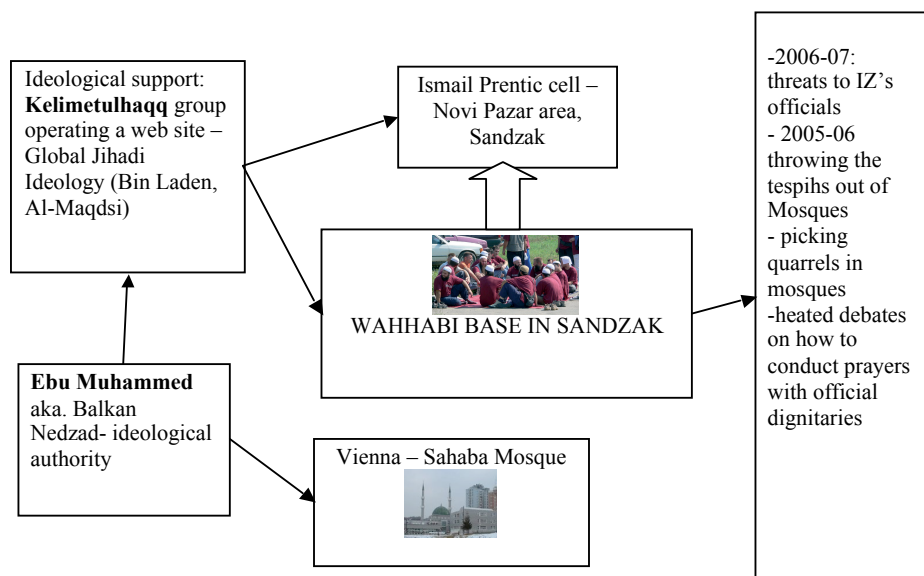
Ideological support: **Kelimetulhaqq** group operating a web site – Global Jihadi Ideology (Bin Laden, Al-Maqdsi)

Ismail Prentic cell – Novi Pazar area, Sandzak

WAHHABI BASE IN SANDZAK

-2006-07: threats to IZ's officials
- 2005-06 throwing the tespihs out of Mosques
- picking quarrels in mosques
-heated debates on how to conduct prayers with official dignitaries

**Ebu Muhammed** aka. Balkan Nedzad- ideological authority

Vienna – Sahaba Mosque